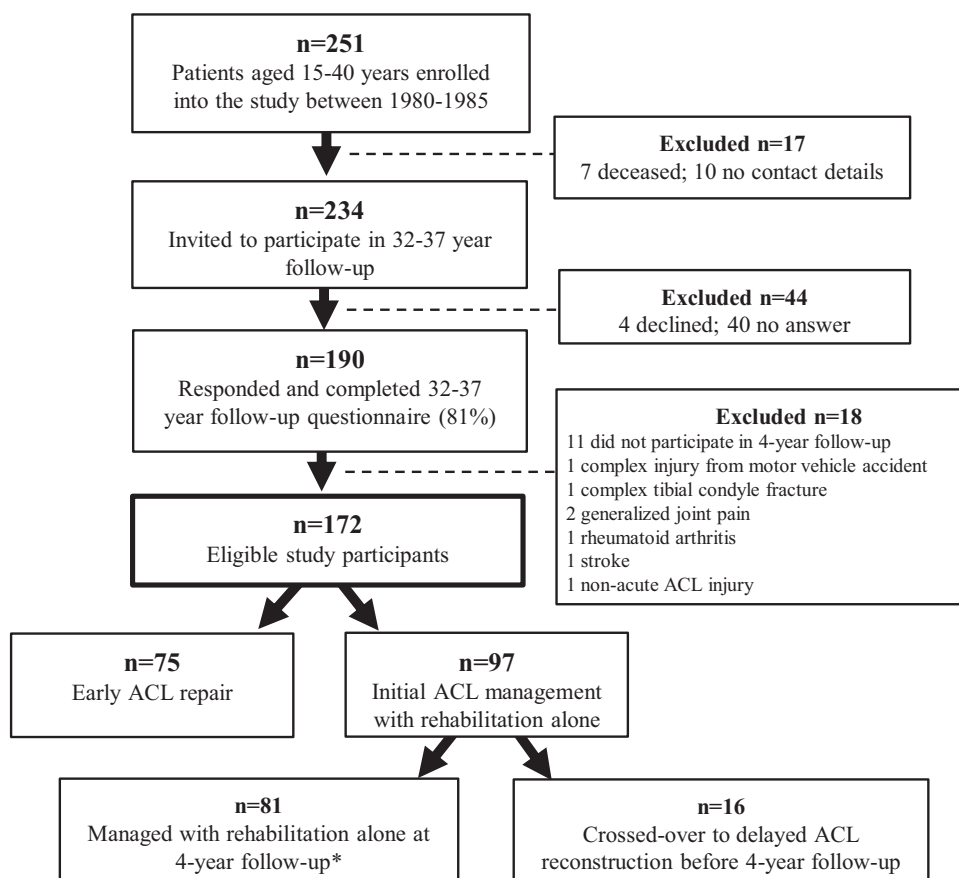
**n=251**
Patients aged 15-40 years enrolled into the study between 1980-1985

**Excluded n=17**
7 deceased; 10 no contact details

**n=234**
Invited to participate in 32-37 year follow-up

**Excluded n=44**
4 declined; 40 no answer

**n=190**
Responded and completed 32-37 year follow-up questionnaire (81%)

**Excluded n=18**
11 did not participate in 4-year follow-up
1 complex injury from motor vehicle accident
1 complex tibial condyle fracture
2 generalized joint pain
1 rheumatoid arthritis
1 stroke
1 non-acute ACL injury

**n=172**
Eligible study participants

**n=75**
Early ACL repair

**n=97**
Initial ACL management with rehabilitation alone

**n=81**
Managed with rehabilitation alone at 4-year follow-up*

**n=16**
Crossed-over to delayed ACL reconstruction before 4-year follow-up